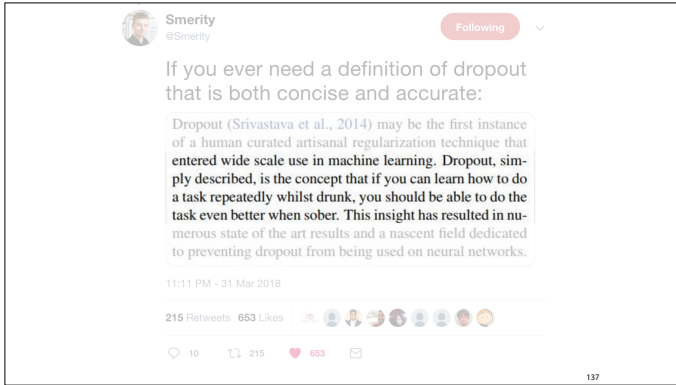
Smerity
@Smerity

Following

If you ever need a definition of dropout that is both concise and accurate:

Dropout (Srivastava et al., 2014) may be the first instance of a human curated artisanal regularization technique that entered wide scale use in machine learning. Dropout, simply described, is the concept that if you can learn how to do a task repeatedly whilst drunk, you should be able to do the task even better when sober. This insight has resulted in numerous state of the art results and a nascent field dedicated to preventing dropout from being used on neural networks.

11:11 PM - 31 Mar 2018

215 Retweets 653 Likes

10 215 653

137